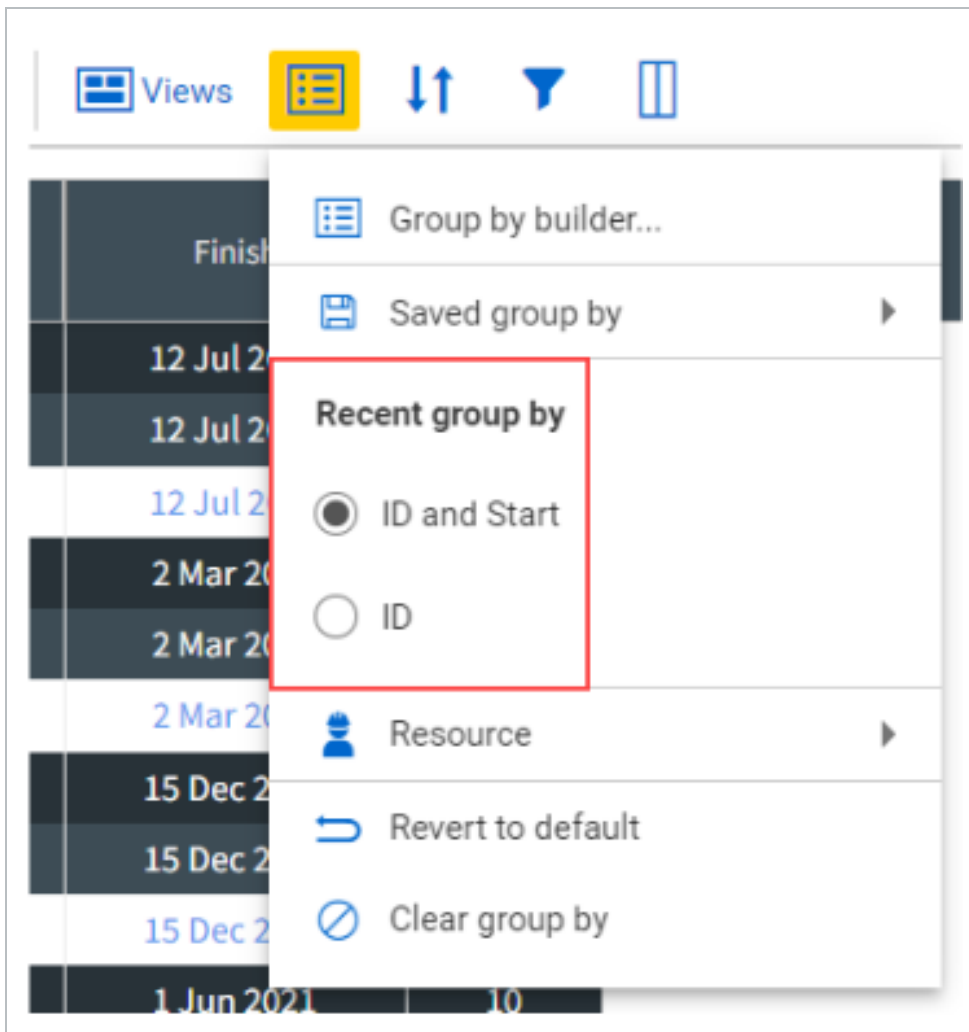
Views

Finish

12 Jul 2

12 Jul 2

12 Jul 2

2 Mar 20

2 Mar 20

2 Mar 20

15 Dec 2

15 Dec 2

15 Dec 2

1 Jun 2021 | 10

Group by builder...

Saved group by

Recent group by

ID and Start

ID

Resource

Revert to default

Clear group by